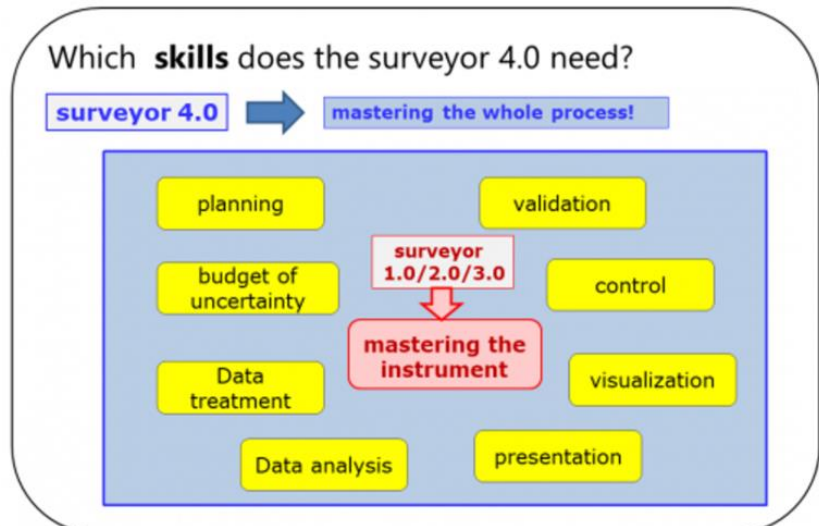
Which **skills** does the surveyor 4.0 need?

surveyor 4.0

mastering the whole process!

planning

validation

surveyor 1.0/2.0/3.0

budget of uncertainty

control

mastering the instrument

Data treatment

visualization

Data analysis

presentation